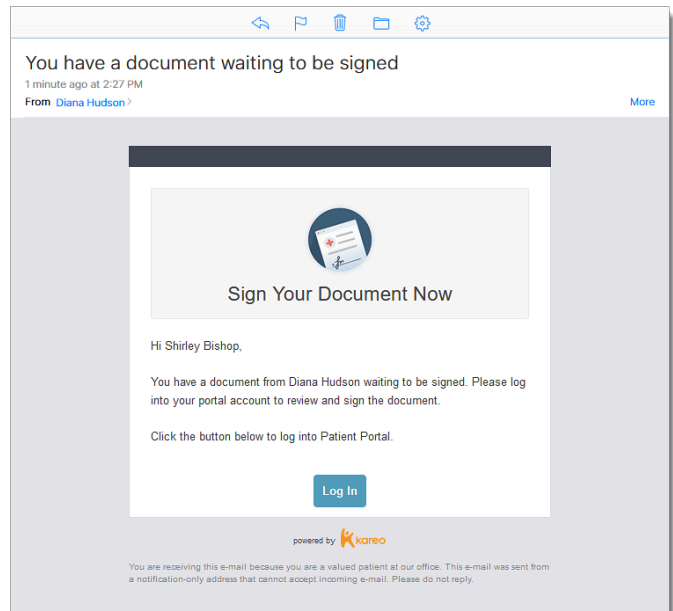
You have a document waiting to be signed

1 minute ago at 2:27 PM

From Diana Hudson

More

Sign Your Document Now

Hi Shirley Bishop,

You have a document from Diana Hudson waiting to be signed. Please log into your portal account to review and sign the document.

Click the button below to log into Patient Portal.

Log In

powered by kareo

You are receiving this e-mail because you are a valued patient at our office. This e-mail was sent from a notification-only address that cannot accept incoming e-mail. Please do not reply.